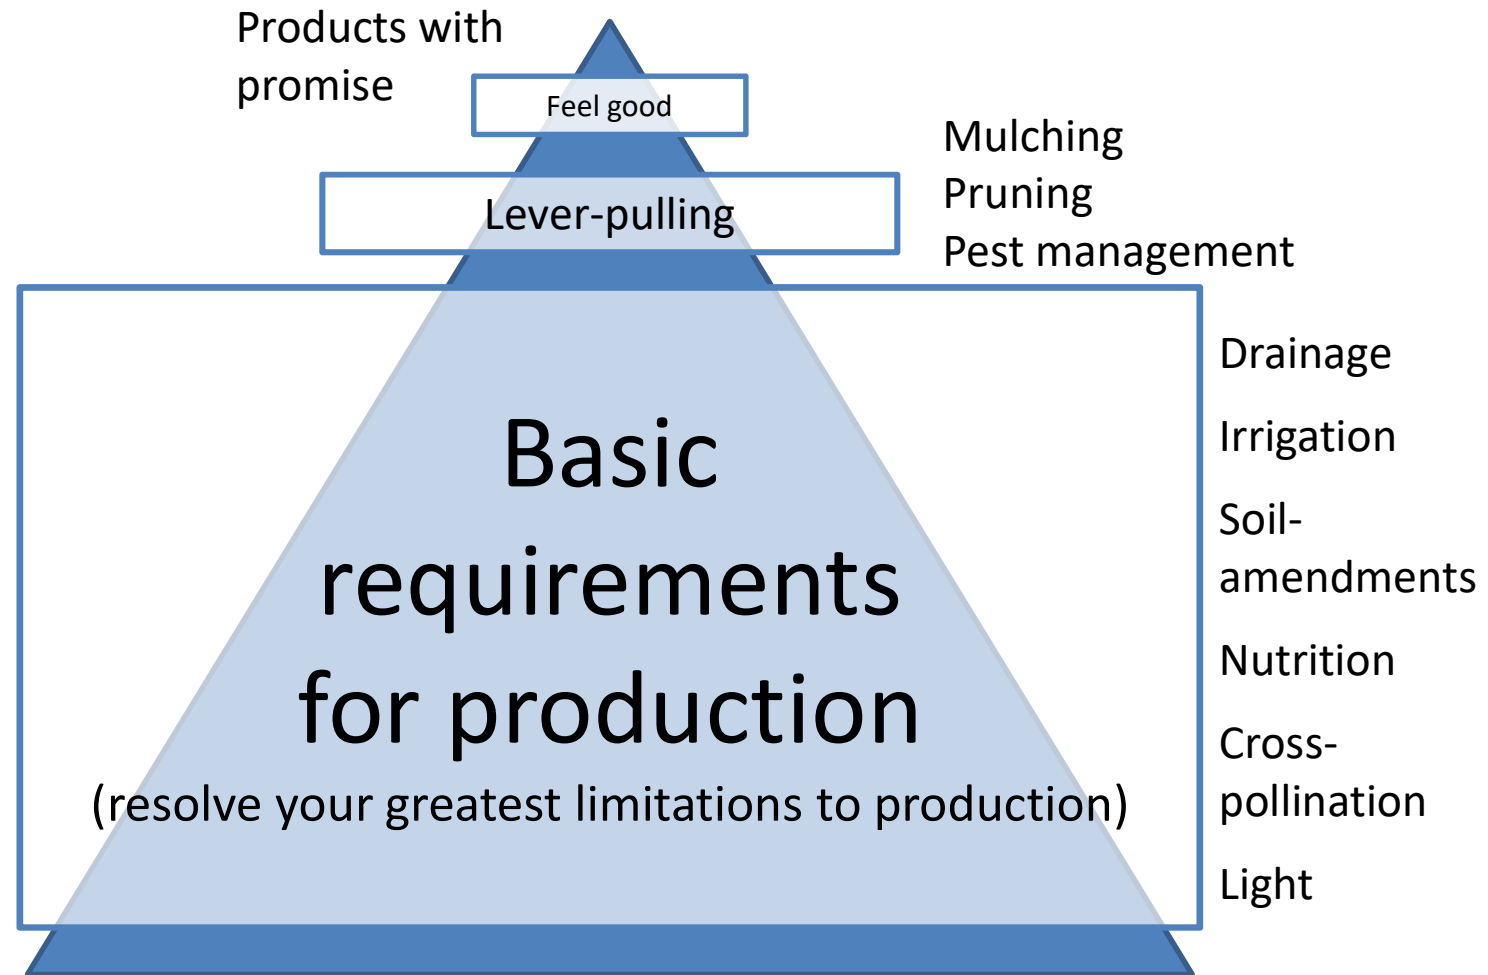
Products with promise

Feel good

Mulching
Pruning
Pest management

Lever-pulling

Basic requirements for production
(resolve your greatest limitations to production)

Drainage

Irrigation

Soil-amendments

Nutrition

Cross-pollination

Light